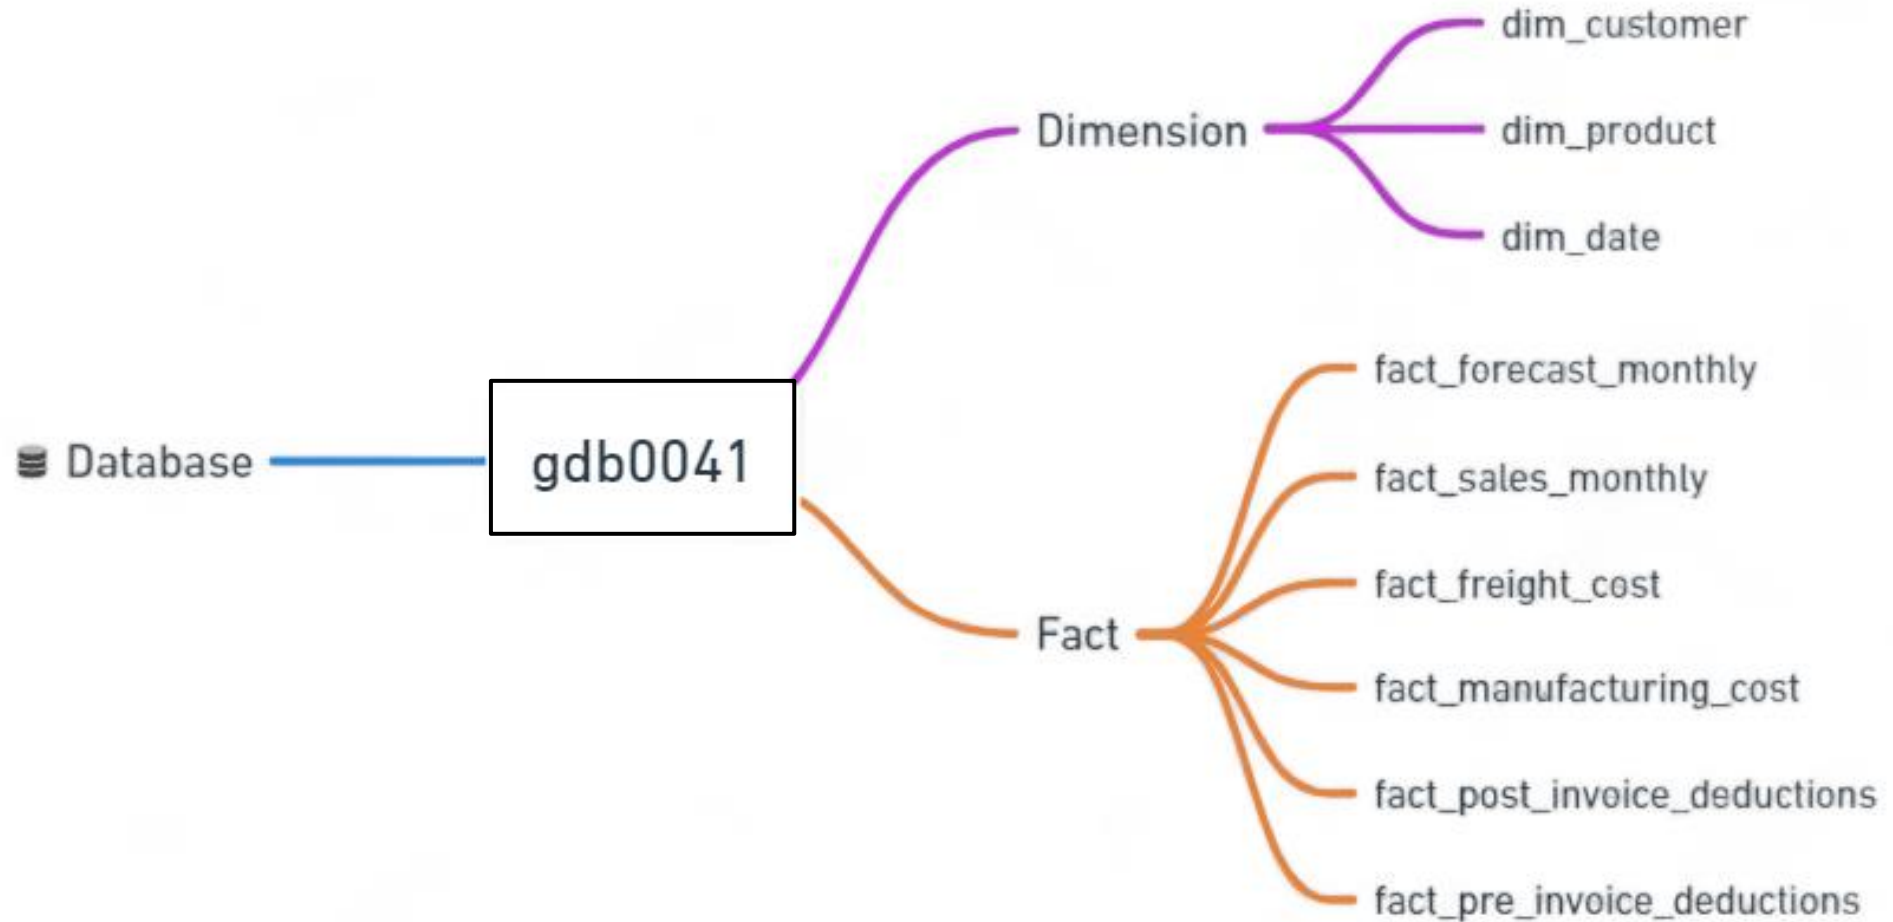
Database

gdb0041

Dimension

dim_customer

dim_product

dim_date

Fact

fact_forecast_monthly

fact_sales_monthly

fact_freight_cost

fact_manufacturing_cost

fact_post_invoice_deductions

fact_pre_invoice_deductions